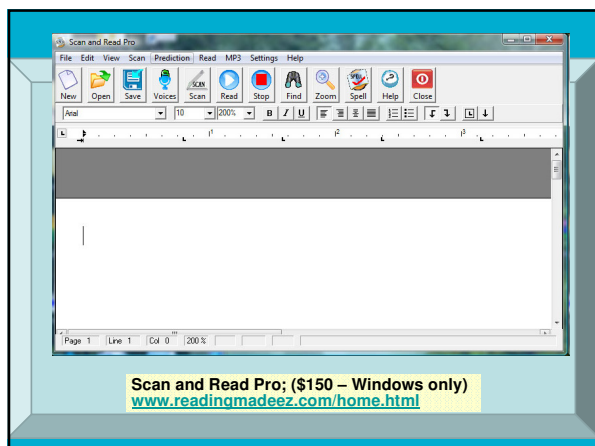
Scan and Read Pro

File Edit View Scan Prediction Read MP3 Settings Help

New Open Save Voices Scan Read Stop Find Zoom Spell Help Close

Arial 10 200% B I U

Page 1 Line 1 Col 0 200 %

Scan and Read Pro; ($150 – Windows only)
www.readingmadeez.com/home.html